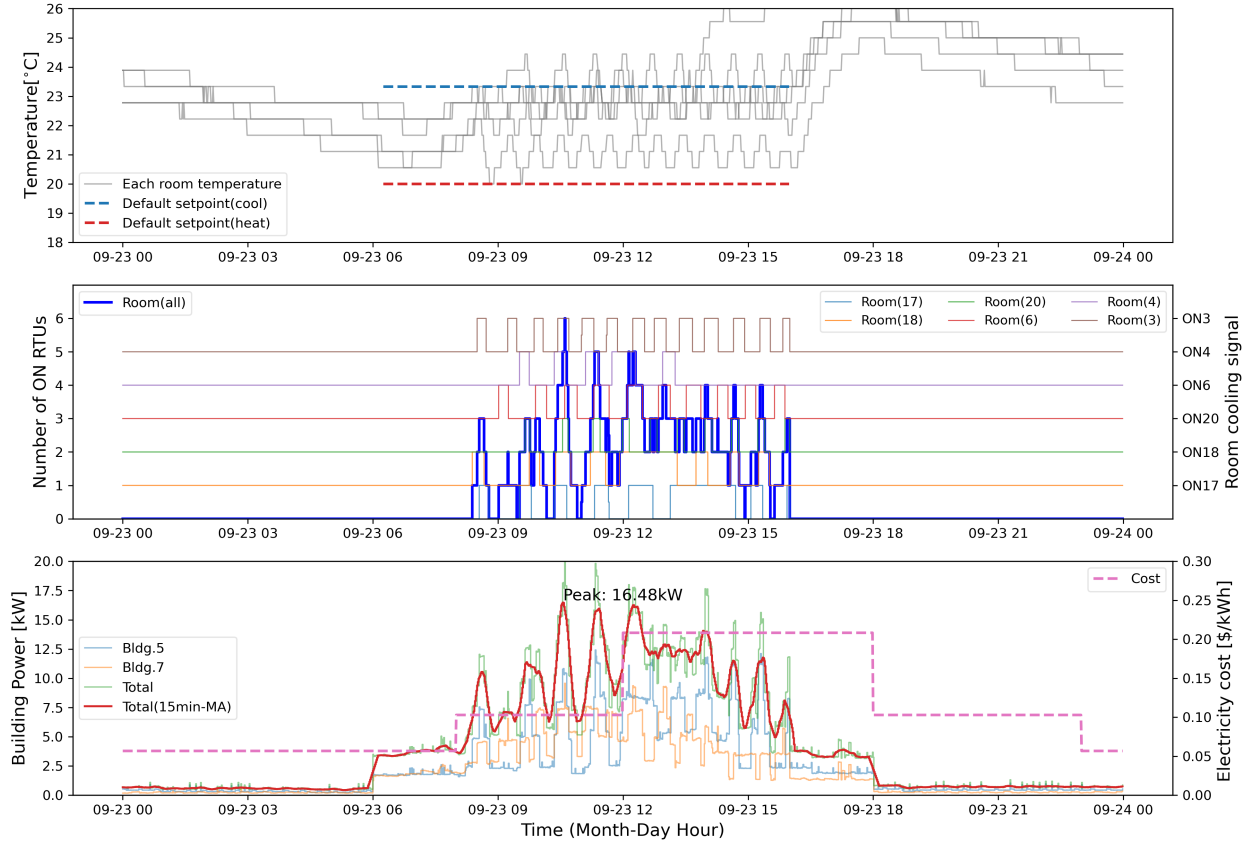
26
25
24
23
22
21
20
19
18
Temperature[°C]
Each room temperature
Default setpoint(cool)
Default setpoint(heat)
09-23 00
09-23 03
09-23 06
09-23 09
09-23 12
09-23 15
09-23 18
09-23 21
09-24 00

Room(all)
Room(17)
Room(18)
Room(20)
Room(6)
Room(4)
Room(3)
6
5
4
3
2
1
0
Number of ON RTUs
ON3
ON4
ON6
ON20
ON18
ON17
Room cooling signal
09-23 00
09-23 03
09-23 06
09-23 09
09-23 12
09-23 15
09-23 18
09-23 21
09-24 00

Cost
Peak: 16.48kW
20.0
17.5
15.0
12.5
10.0
7.5
5.0
2.5
0.0
Building Power [kW]
Bldg.5
Bldg.7
Total
Total(15min-MA)
0.30
0.25
0.20
0.15
0.10
0.05
0.00
Electricity cost [$/kWh]
09-23 00
09-23 03
09-23 06
09-23 09
09-23 12
09-23 15
09-23 18
09-23 21
09-24 00
Time (Month-Day Hour)